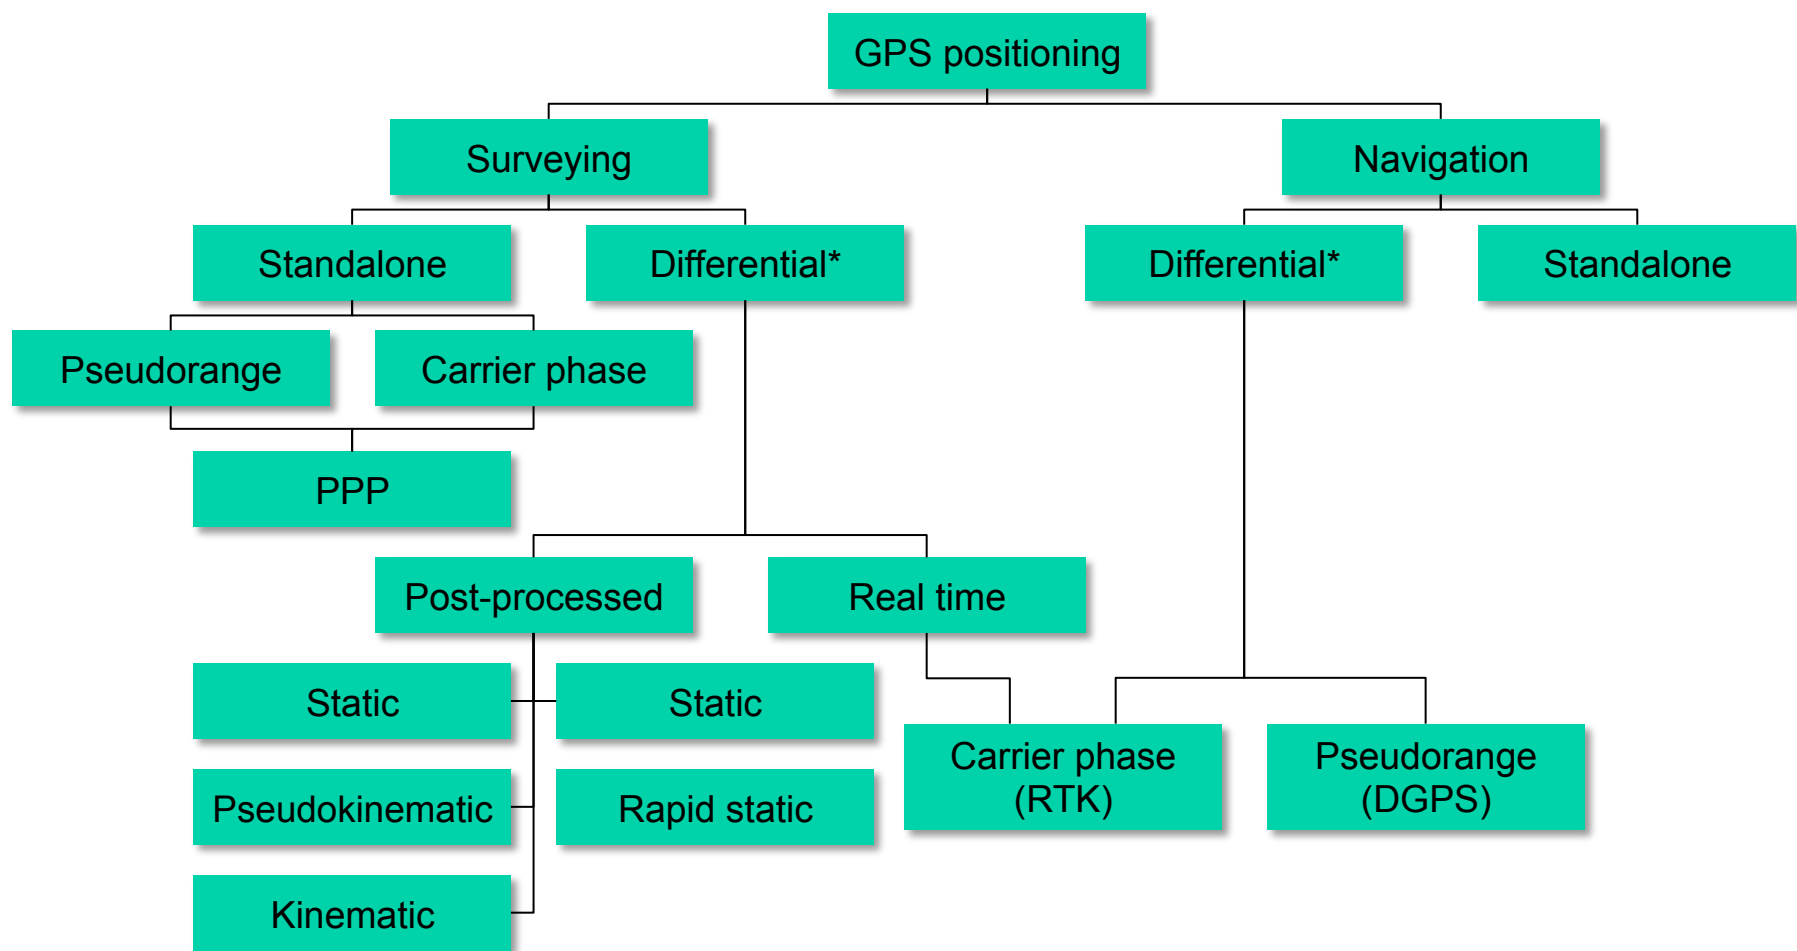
GPS positioning

Surveying

Navigation

Standalone

Differential*

Differential*

Standalone

Pseudorange

Carrier phase

PPP

Post-processed

Real time

Static

Static

Pseudokinematic

Rapid static

Kinematic

Carrier phase (RTK)

Pseudorange (DGPS)